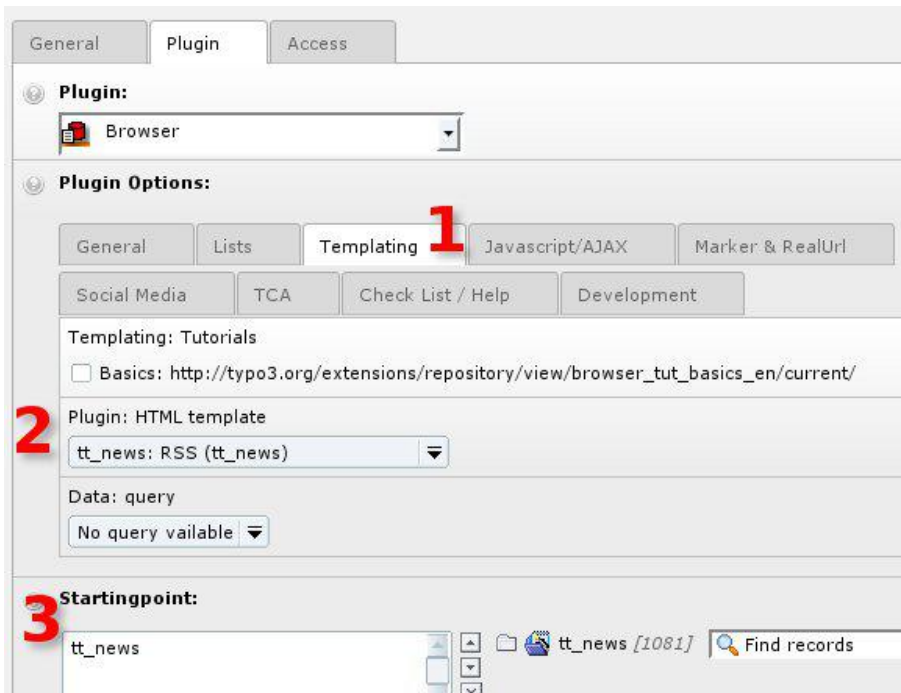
General | Plugin | Access

Plugin:

Browser

Plugin Options:

1

General | Lists | Templating | Javascript/AJAX | Marker & RealUrl

Social Media | TCA | Check List / Help | Development

Templating: Tutorials

Basics: http://typo3.org/extensions/repository/view/browser_tut_basics_en/current/

2

Plugin: HTML template

tt_news: RSS (tt_news)

Data: query

No query vailable

3

Startingpoint:

tt_news

tt_news [1081]

Find records